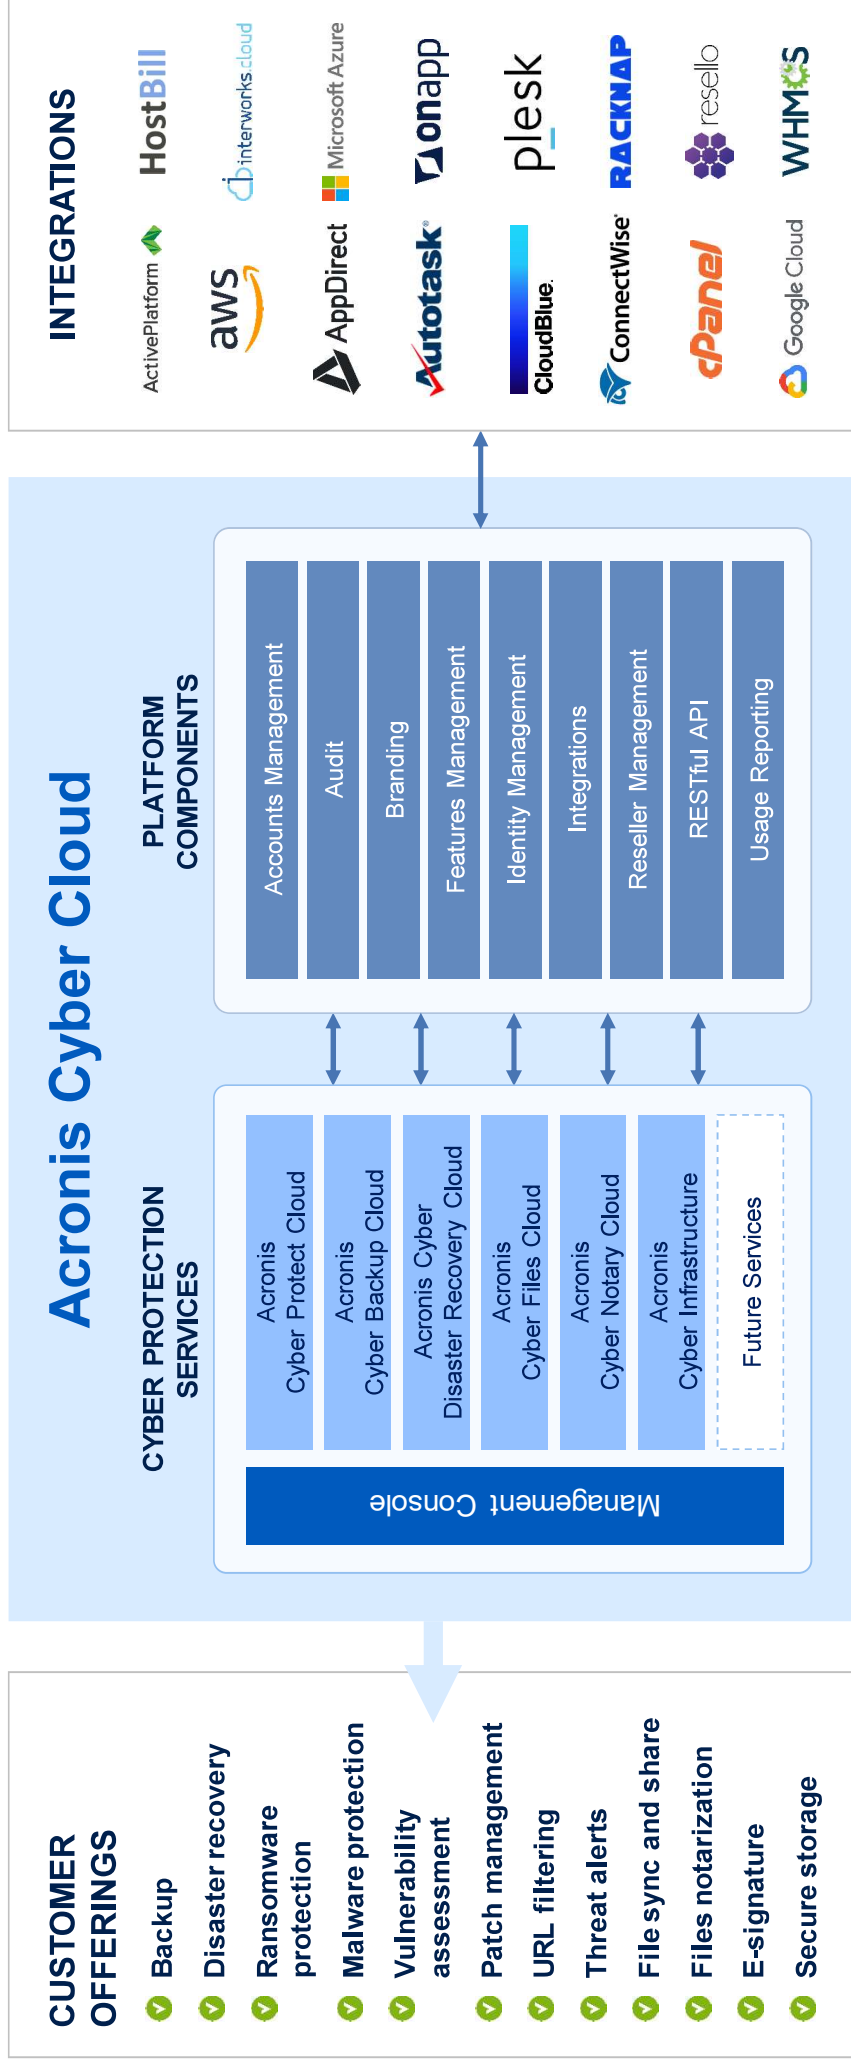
INTEGRATIONS

HostBill
interworks.cloud
Microsoft Azure
onapp
plesk
RACKNAP
resello
WHMCS
ActivePlatform
aws
AppDirect
Autotask
CloudBlue
ConnectWise
cPanel
Google Cloud

Acronis Cyber Cloud

PLATFORM COMPONENTS

Accounts Management
Audit
Branding
Features Management
Identity Management
Integrations
Reseller Management
RESTful API
Usage Reporting

CYBER PROTECTION SERVICES

Acronis Cyber Protect Cloud
Acronis Cyber Backup Cloud
Acronis Cyber Disaster Recovery Cloud
Acronis Cyber Files Cloud
Acronis Cyber Notary Cloud
Acronis Cyber Infrastructure
Future Services

Management Console

CUSTOMER OFFERINGS

Backup
Disaster recovery
Ransomware protection
Malware protection
Vulnerability assessment
Patch management
URL filtering
Threat alerts
File sync and share
Files notarization
E-signature
Secure storage